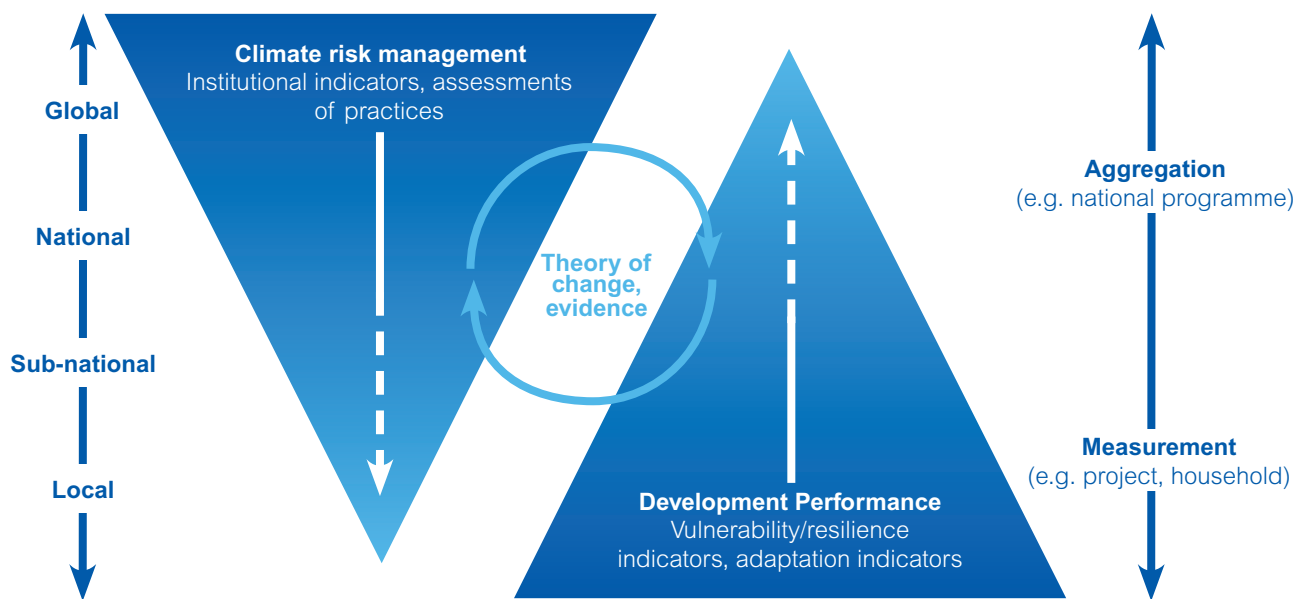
Global

National

Sub-national

Local

Climate risk management
Institutional indicators, assessments of practices

Theory of change, evidence

Development Performance
Vulnerability/resilience indicators, adaptation indicators

Aggregation
(e.g. national programme)

Measurement
(e.g. project, household)